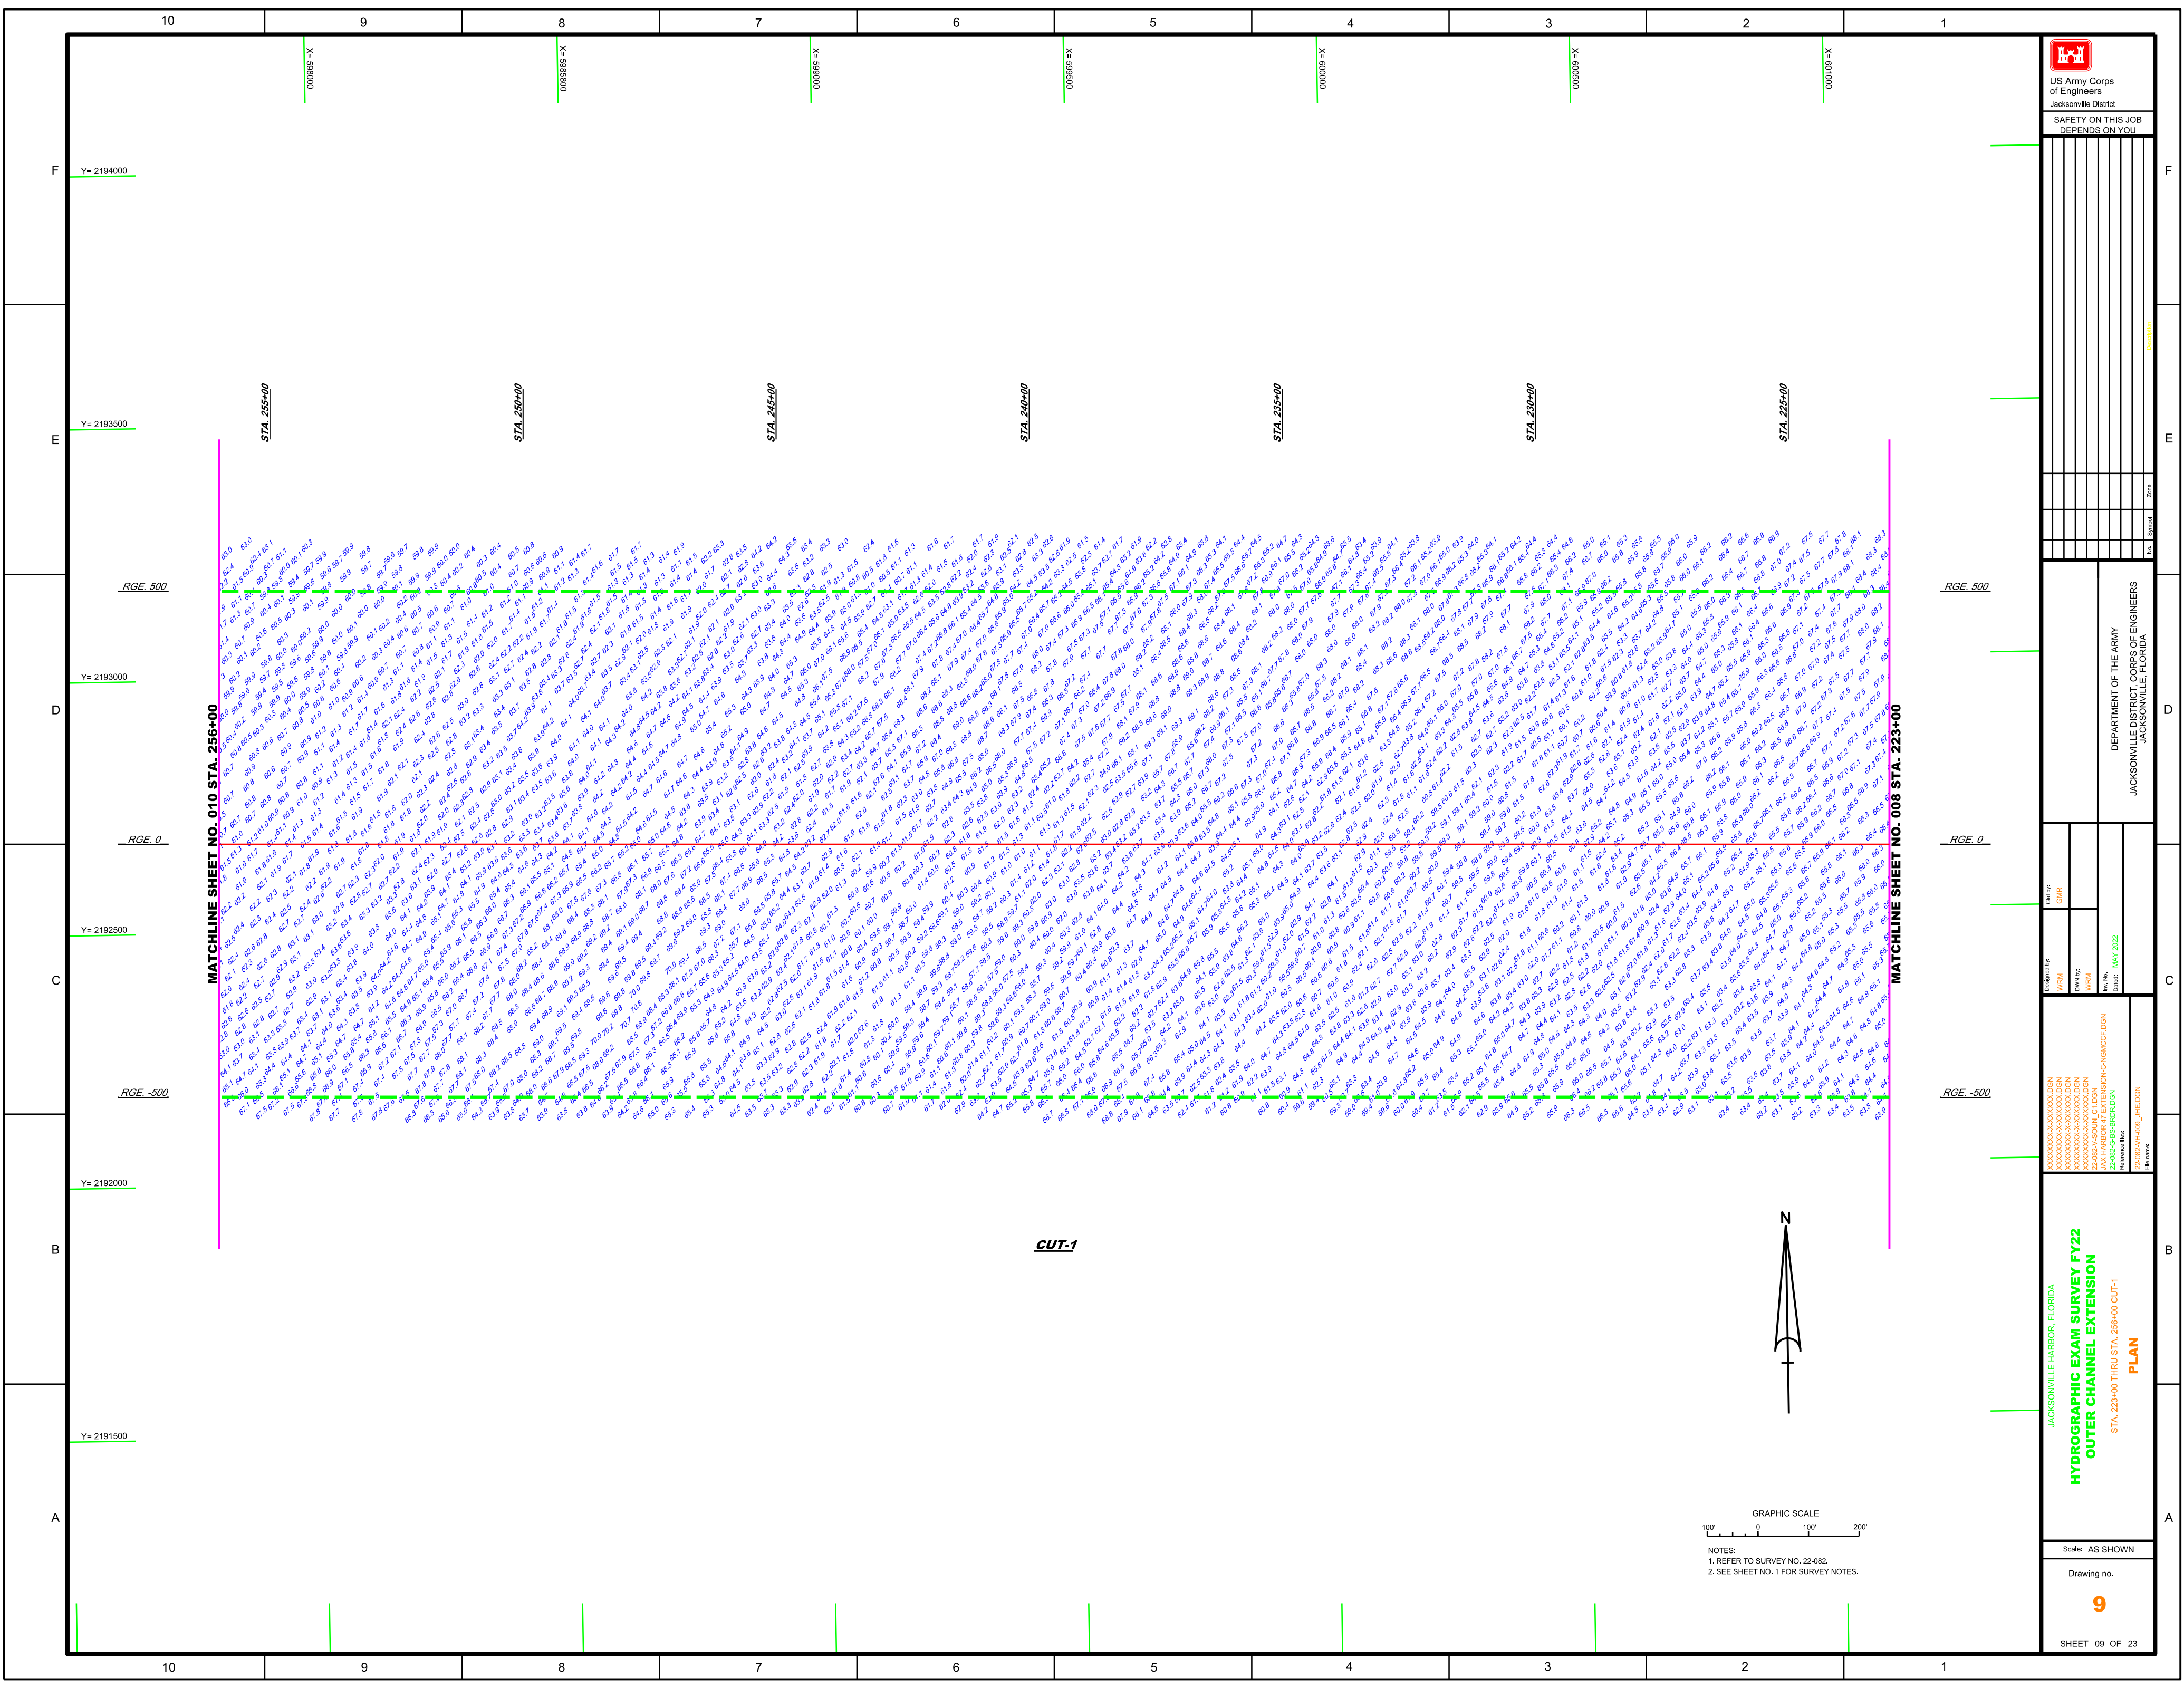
10 9 8 7 6 5 4 3 2 1

F E D C B A

X= 598000
X= 598500
X= 599000
X= 599500
X= 600000
X= 600500
X= 601000

Y= 2194000
Y= 2193500
Y= 2193000
Y= 2192500
Y= 2192000
Y= 2191500

STA. 255+00
STA. 250+00
STA. 245+00
STA. 240+00
STA. 235+00
STA. 230+00
STA. 225+00

RGE. 500
RGE. 0
RGE. -500

MATCHLINE SHEET NO. 010 STA. 256+00
MATCHLINE SHEET NO. 008 STA. 223+00

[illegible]

CUT-1

N

GRAPHIC SCALE
100' 0 100' 200'

NOTES:
1. REFER TO SURVEY NO. 22-082.
2. SEE SHEET NO. 1 FOR SURVEY NOTES.

US Army Corps of Engineers
Jacksonville District

SAFETY ON THIS JOB DEPENDS ON YOU

Zone
Symbol
No.

DEPARTMENT OF THE ARMY
JACKSONVILLE DISTRICT, CORPS OF ENGINEERS
JACKSONVILLE, FLORIDA

Designed by: WRM
Ckd by: GMR
Dwn by: WRM
Inv. No.
Date: MAY 2022

Reference files
File name:

JACKSONVILLE HARBOR, FLORIDA
HYDROGRAPHIC EXAM SURVEY FY22
OUTER CHANNEL EXTENSION
STA. 223+00 THRU STA. 256+00 CUT-1
PLAN

Scale: AS SHOWN
Drawing no.
9
SHEET 09 OF 23